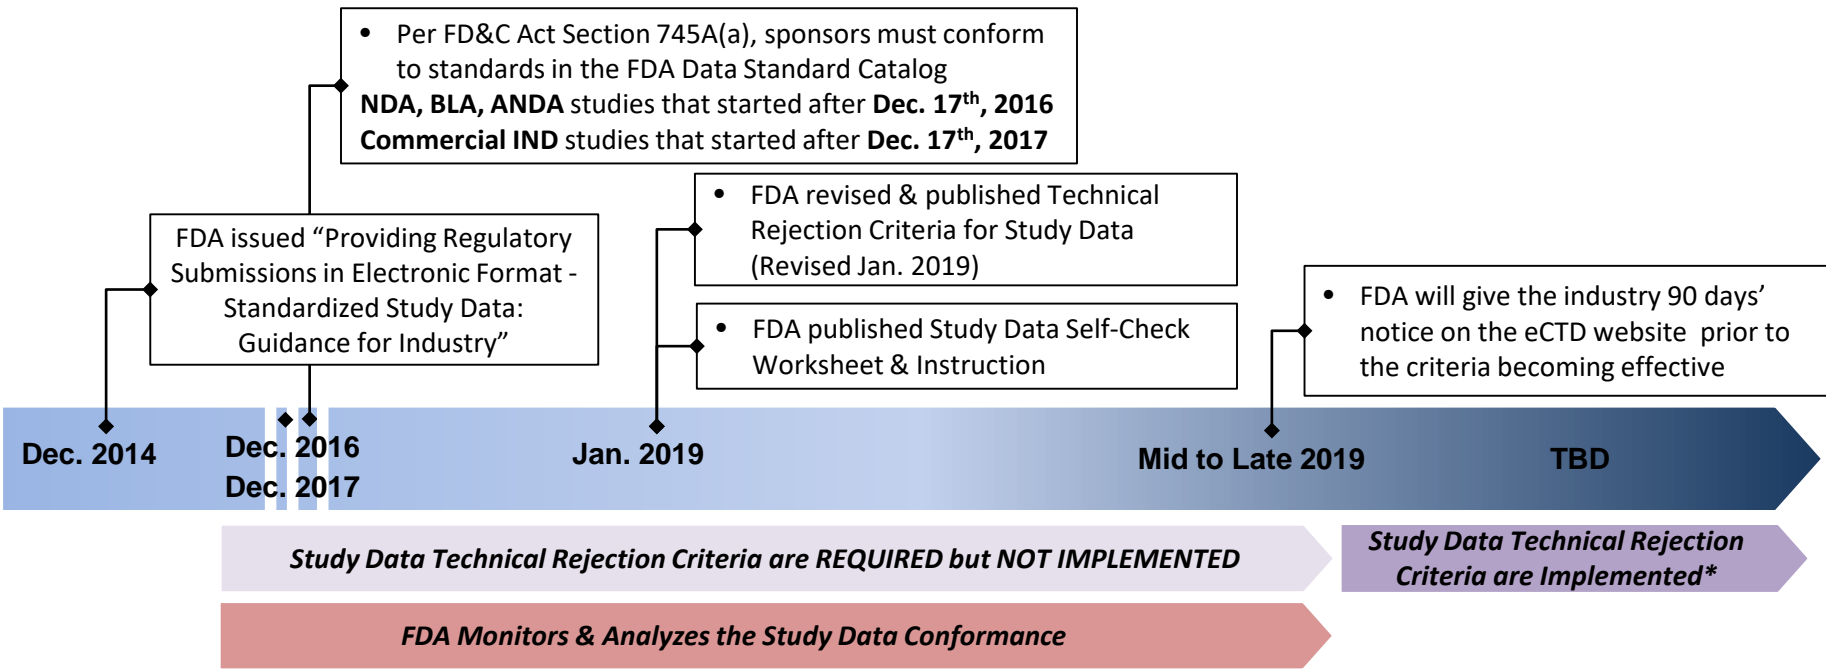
• Per FD&C Act Section 745A(a), sponsors must conform to standards in the FDA Data Standard Catalog
**NDA, BLA, ANDA** studies that started after **Dec. 17$^{th}$, 2016**
**Commercial IND** studies that started after **Dec. 17$^{th}$, 2017**

FDA issued "Providing Regulatory Submissions in Electronic Format - Standardized Study Data: Guidance for Industry"

• FDA revised & published Technical Rejection Criteria for Study Data (Revised Jan. 2019)

• FDA published Study Data Self-Check Worksheet & Instruction

• FDA will give the industry 90 days' notice on the eCTD website prior to the criteria becoming effective

Dec. 2014

Dec. 2016
Dec. 2017

Jan. 2019

Mid to Late 2019

TBD

Study Data Technical Rejection Criteria are REQUIRED but NOT IMPLEMENTED

Study Data Technical Rejection Criteria are Implemented*

FDA Monitors & Analyzes the Study Data Conformance